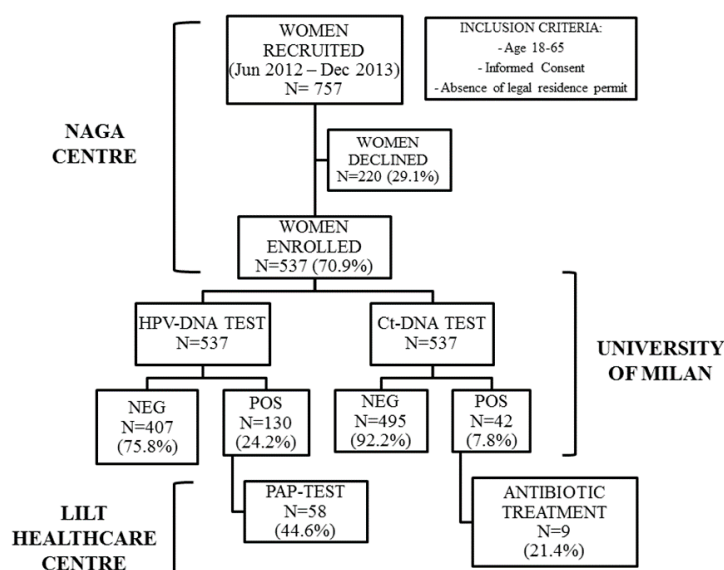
WOMEN RECRUITED (Jun 2012 – Dec 2013) N= 757

INCLUSION CRITERIA:
- Age 18-65
- Informed Consent
- Absence of legal residence permit

NAGA CENTRE

WOMEN DECLINED N=220 (29.1%)

WOMEN ENROLLED N=537 (70.9%)

HPV-DNA TEST N=537

Ct-DNA TEST N=537

UNIVERSITY OF MILAN

NEG N=407 (75.8%)

POS N=130 (24.2%)

NEG N=495 (92.2%)

POS N=42 (7.8%)

LILT HEALTHCARE CENTRE

PAP-TEST N=58 (44.6%)

ANTIBIOTIC TREATMENT N=9 (21.4%)